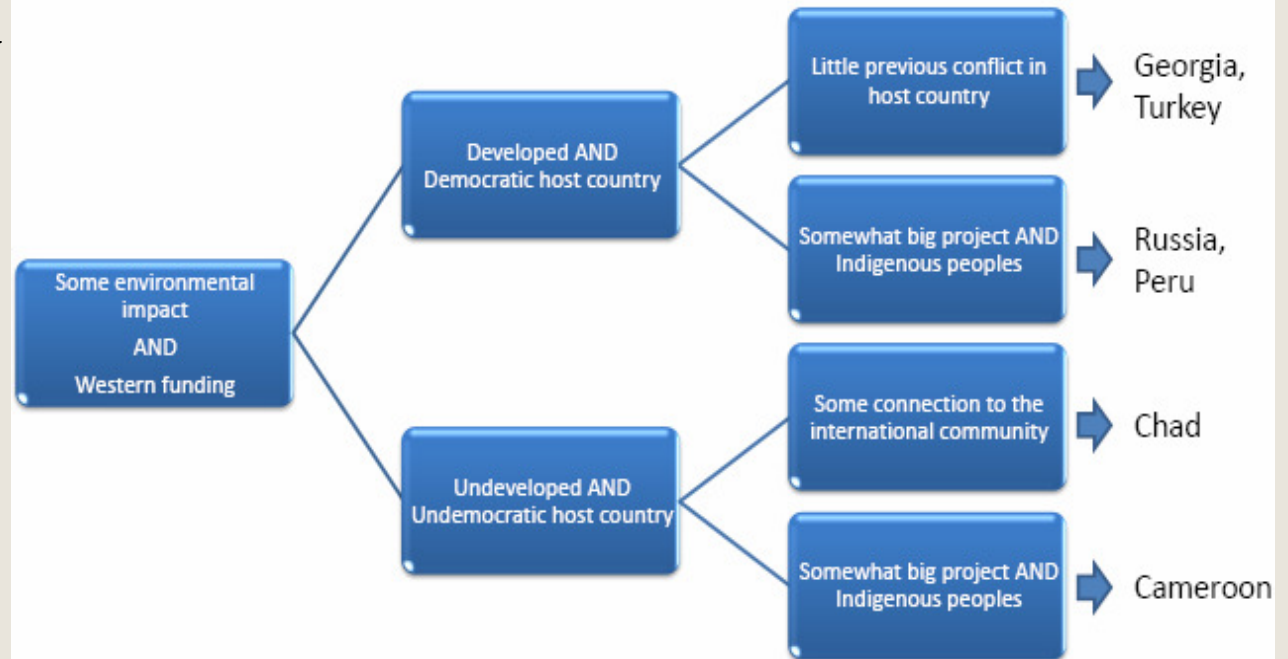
Some environmental impact
AND
Western funding

Developed AND Democratic host country

Little previous conflict in host country

Georgia, Turkey

Somewhat big project AND Indigenous peoples

Russia, Peru

Undeveloped AND Undemocratic host country

Some connection to the international community

Chad

Somewhat big project AND Indigenous peoples

Cameroon